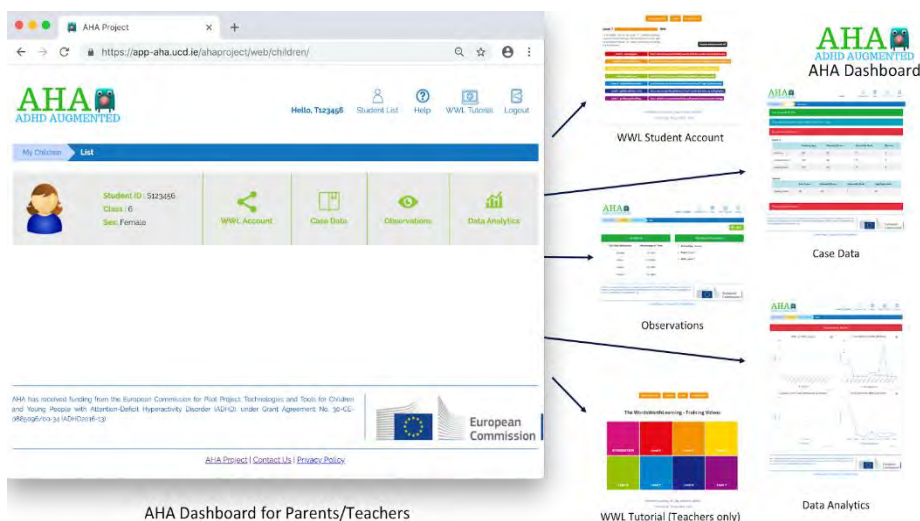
AHA Project

https://app-aha.ucd.ie/ahaproject/web/children/

AHA
ADHD AUGMENTED

Hello, T123456

Student List

Help

WWL Tutorial

Logout

My Children

List

Student ID : S123456

Class : 6

Sex: Female

WWL Account

Case Data

Observations

Data Analytics

AHA has received funding from the European Commission for Pilot Project: Technologies and Tools for Children and Young People with Attention-Deficit Hyperactivity Disorder (ADHD). under Grant Agreement No. 30-CE-0865096/00-32 (ADHD2016-13)

European Commission

AHA Project | Contact Us | Privacy Policy

AHA Dashboard for Parents/Teachers

WWL Student Account

AHA
ADHD AUGMENTED
AHA Dashboard

Case Data

Observations

Data Analytics

The WordsWorthLearning - Training Videos

WWL Tutorial (Teachers only)